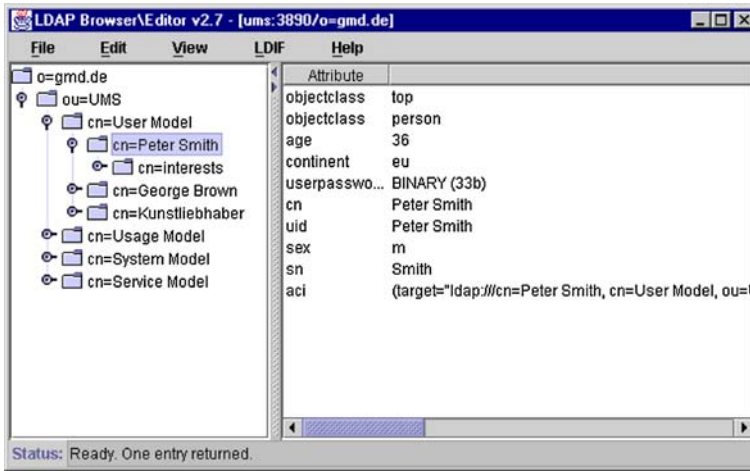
LDAP Browser\Editor v2.7 - [ums:3890/o=gmd.de]

File Edit View LDIF Help

o=gmd.de
ou=UMS
cn=User Model
cn=Peter Smith
cn=interests
cn=George Brown
cn=Kunstliebhaber
cn=Usage Model
cn=System Model
cn=Service Model

| Attribute | |
|---|---|
| objectclass | top |
| objectclass | person |
| age | 36 |
| continent | eu |
| userpasswo... | BINARY (33b) |
| cn | Peter Smith |
| uid | Peter Smith |
| sex | m |
| sn | Smith |
| aci | (target="ldap:///cn=Peter Smith, cn=User Model, ou=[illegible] |

Status: Ready. One entry returned.